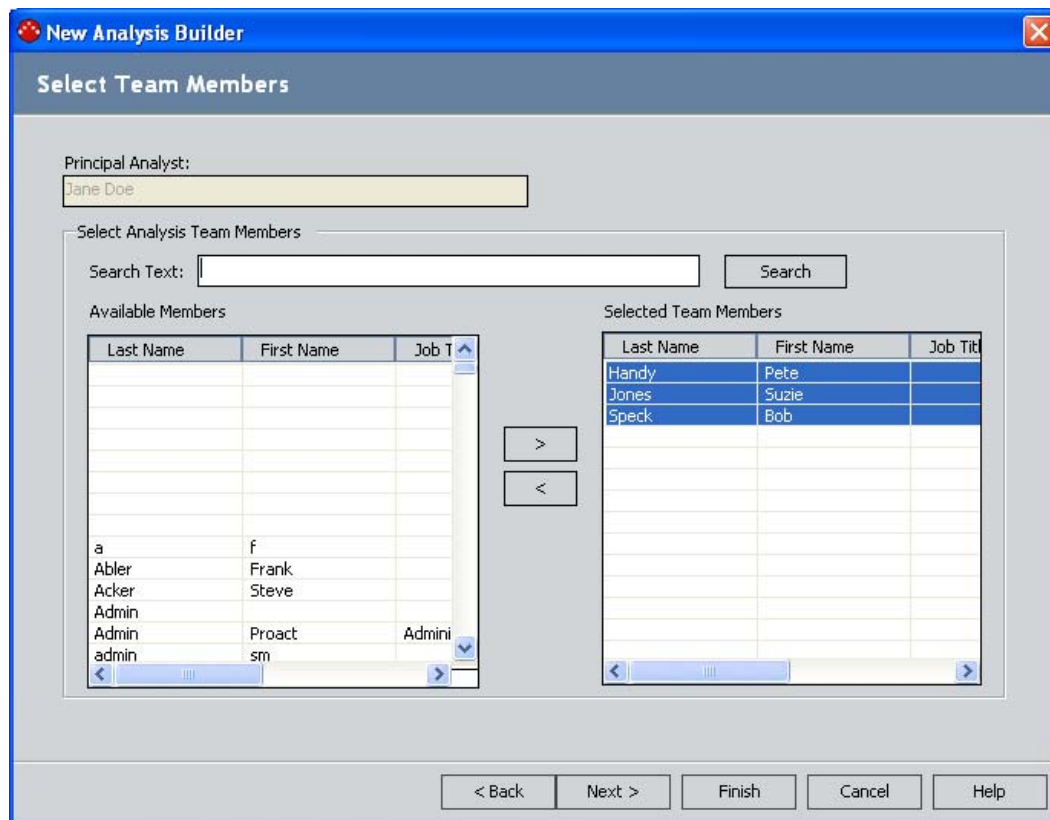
New Analysis Builder

Select Team Members

Principal Analyst:
Jane Doe

Select Analysis Team Members

Search Text:
Search

Available Members

| Last Name | First Name | Job T |
|---|---|---|
| a | f | |
| Abler | Frank | |
| Acker | Steve | |
| Admin | | |
| Admin | Proact | Admini |
| admin | sm | |

>
<

Selected Team Members

| Last Name | First Name | Job Tit |
|---|---|---|
| Handy | Pete | |
| Jones | Suzie | |
| Speck | Bob | |

< Back
Next >
Finish
Cancel
Help